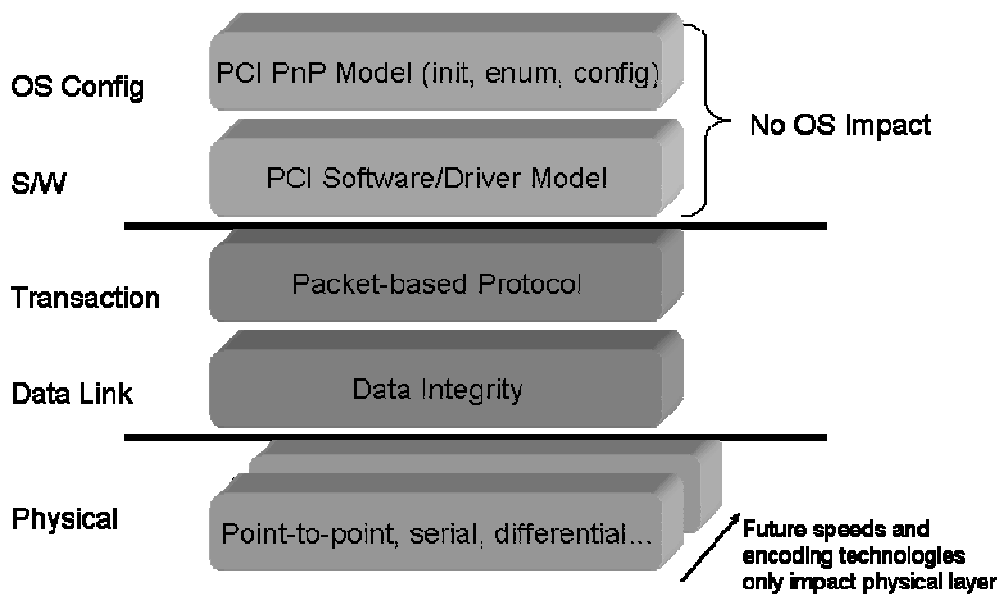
OS Config

PCI PnP Model (init, enum, config)

No OS Impact

S/W

PCI Software/Driver Model

Transaction

Packet-based Protocol

Data Link

Data Integrity

Physical

Point-to-point, serial, differential...

Future speeds and encoding technologies only impact physical layer